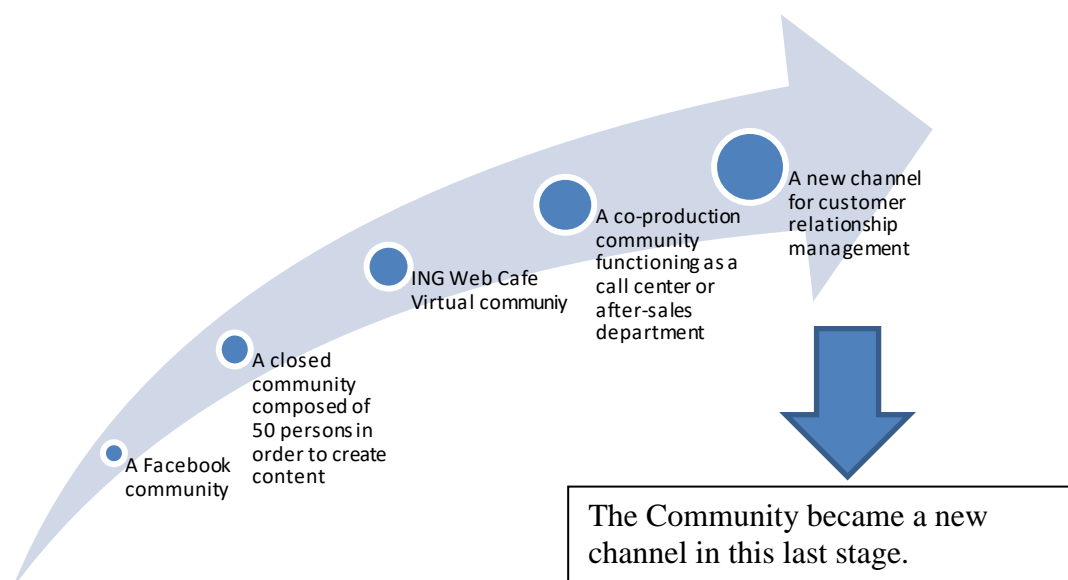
A Facebook community

A closed community composed of 50 persons in order to create content

ING Web Cafe Virtual communiy

A co-production community functioning as a call center or after-sales department

A new channel for customer relationship management

The Community became a new channel in this last stage.